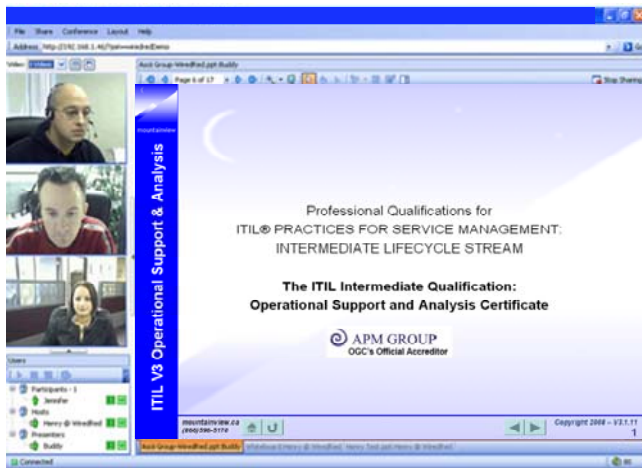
File Share Conference Layout Help

Address http://192.168.1.46/?pn=wiredfredDemo

Video

Users

Participants - 1
Jennifer
Hosts
Henry @ Wiredfred
Presenters
Buddy

Connected

Page 6 of 17

Stop Sharing

mountainview

ITIL V3 Operational Support & Analysis

Professional Qualifications for
ITIL® PRACTICES FOR SERVICE MANAGEMENT:
INTERMEDIATE LIFECYCLE STREAM

The ITIL Intermediate Qualification:
Operational Support and Analysis Certificate

APM GROUP
OGC's Official Accreditor

mountainview.ca
(866)596-5176

Copyright 2008 – V3.1.11
1